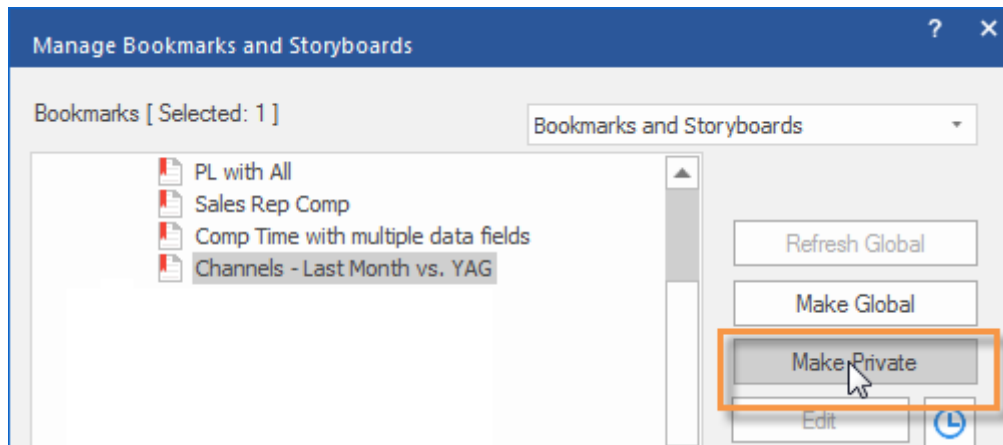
Manage Bookmarks and Storyboards

?

×

Bookmarks [ Selected: 1 ]

Bookmarks and Storyboards

PL with All

Sales Rep Comp

Comp Time with multiple data fields

Channels - Last Month vs. YAG

Refresh Global

Make Global

Make Private

Edit